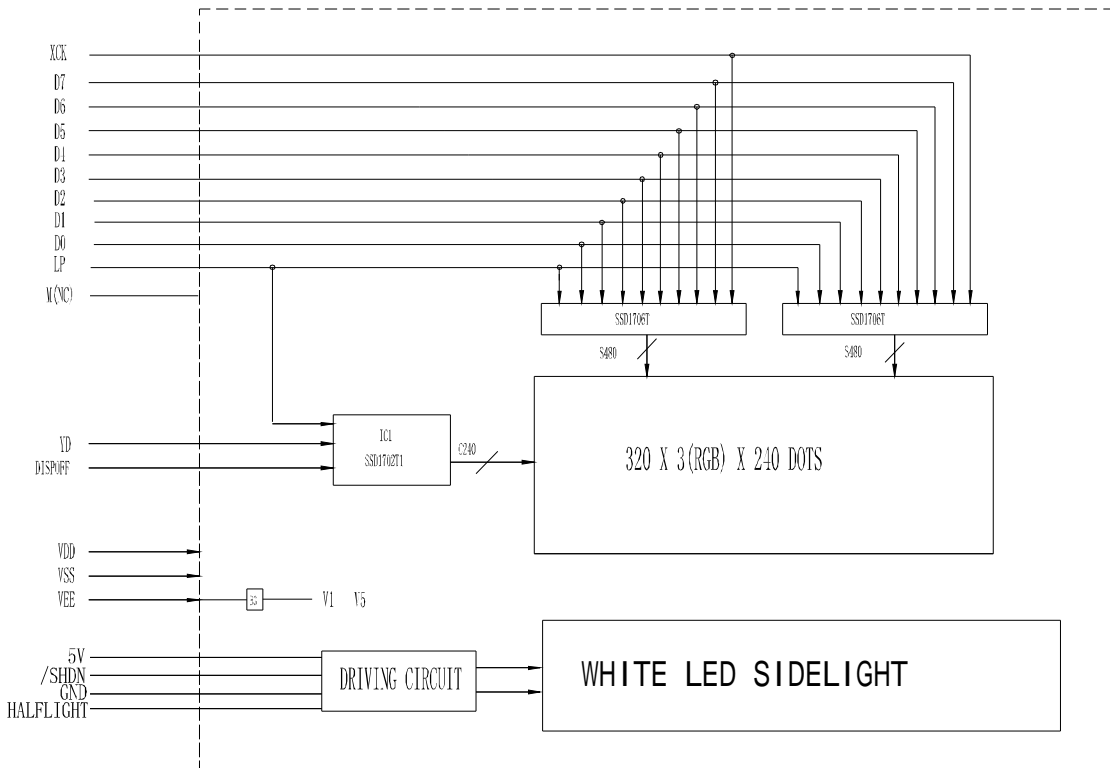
XCK
D7
D6
D5
D4
D3
D2
D1
D0
LP
M(NC)

SSD1706T
SSD1706T
S480
S480

YD
DISPOFF
IC1
SSD1702T1
C240

320 X 3(RGB) X 240 DOTS

VDD
VSS
VEE
5R
V1 V5

5V
/SHDN
GND
HALFLIGHT
DRIVING CIRCUIT

WHITE LED SIDELIGHT